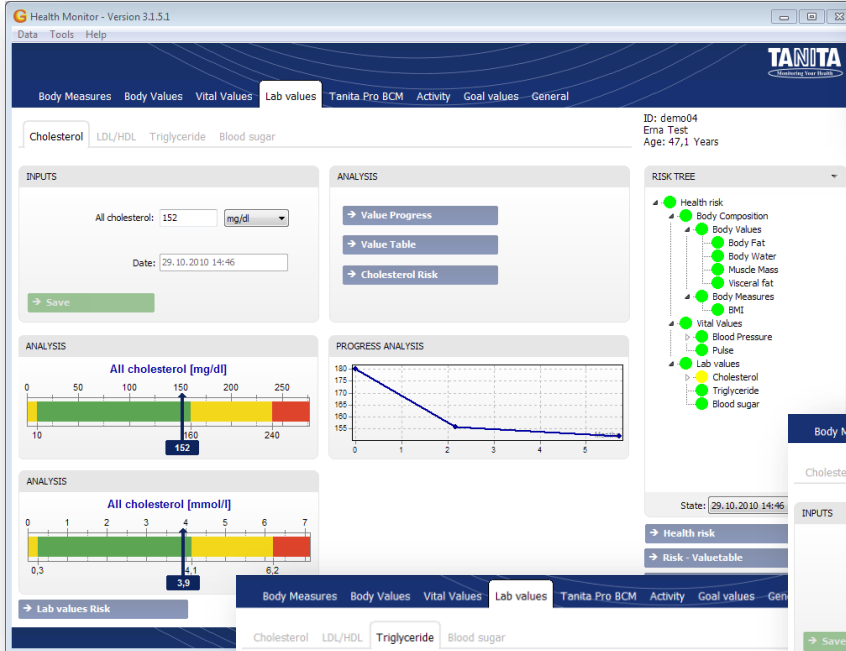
Health Monitor - Version 3.1.5.1
Data Tools Help

TANITA
Monitoring Your Health

Body Measures Body Values Vital Values Lab values Tanita Pro BCM Activity Goal values General

Cholesterol LDL/HDL Triglyceride Blood sugar

ID: demo04
Erna Test
Age: 47,1 Years

INPUTS

All cholesterol: 152 mg/dl

Date: 29.10.2010 14:46

→ Save

ANALYSIS

→ Value Progress
→ Value Table
→ Cholesterol Risk

RISK TREE

Health risk
Body Composition
Body Values
Body Fat
Body Water
Muscle Mass
Visceral fat
Body Measures
BMI
Vital Values
Blood Pressure
Pulse
Lab values
Cholesterol
Triglyceride
Blood sugar

ANALYSIS

All cholesterol [mg/dl]

0 50 100 150 200 250
10 160 240
152

PROGRESS ANALYSIS

180
175
170
165
160
155
0 1 2 3 4 5

ANALYSIS

All cholesterol [mmol/l]

0 1 2 3 4 5 6 7
0,3 4,1 6,2
3,9

→ Lab values Risk

State: 29.10.2010 14:46

→ Health risk
→ Risk - Valuetable

Body M
Choleste
INPUTS
→ Save

Body Measures Body Values Vital Values Lab values Tanita Pro BCM Activity Goal values Gen

Cholesterol LDL/HDL Triglyceride Blood sugar